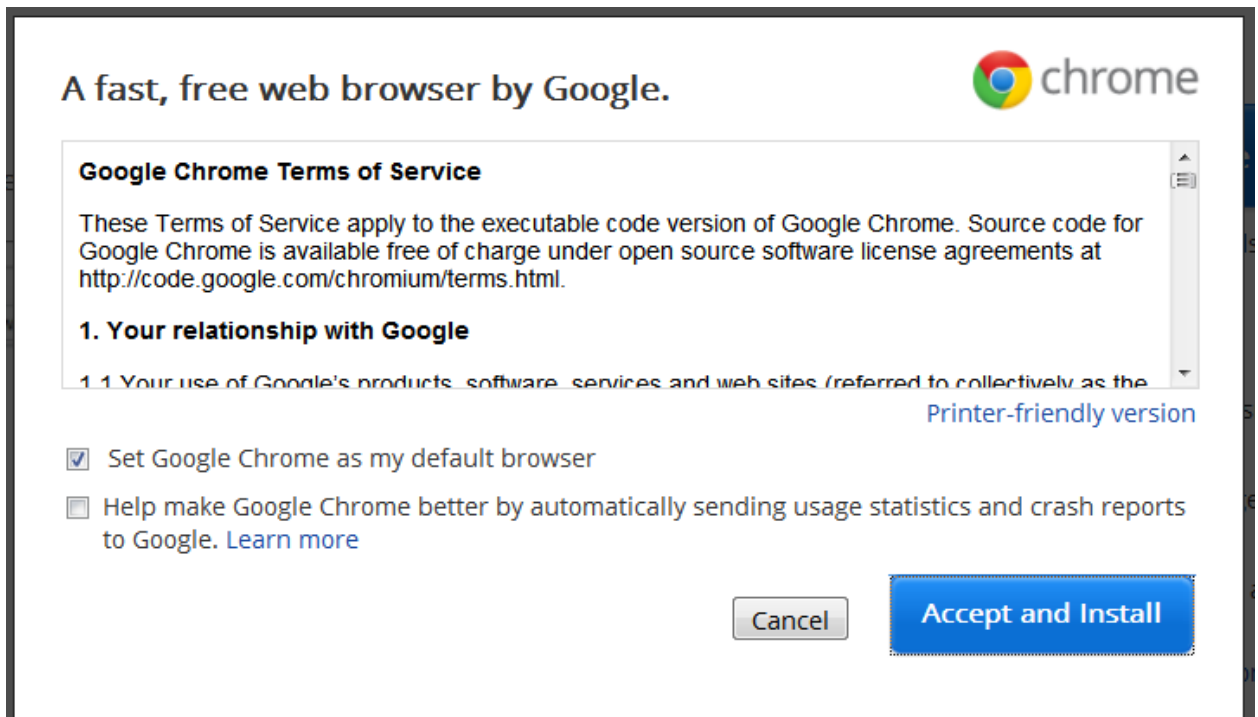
A fast, free web browser by Google.

chrome

Google Chrome Terms of Service

These Terms of Service apply to the executable code version of Google Chrome. Source code for Google Chrome is available free of charge under open source software license agreements at http://code.google.com/chromium/terms.html.

1. Your relationship with Google

1.1 Your use of Google's products, software, services and web sites (referred to collectively as the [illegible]

Printer-friendly version

Set Google Chrome as my default browser

Help make Google Chrome better by automatically sending usage statistics and crash reports to Google. Learn more

Cancel

Accept and Install